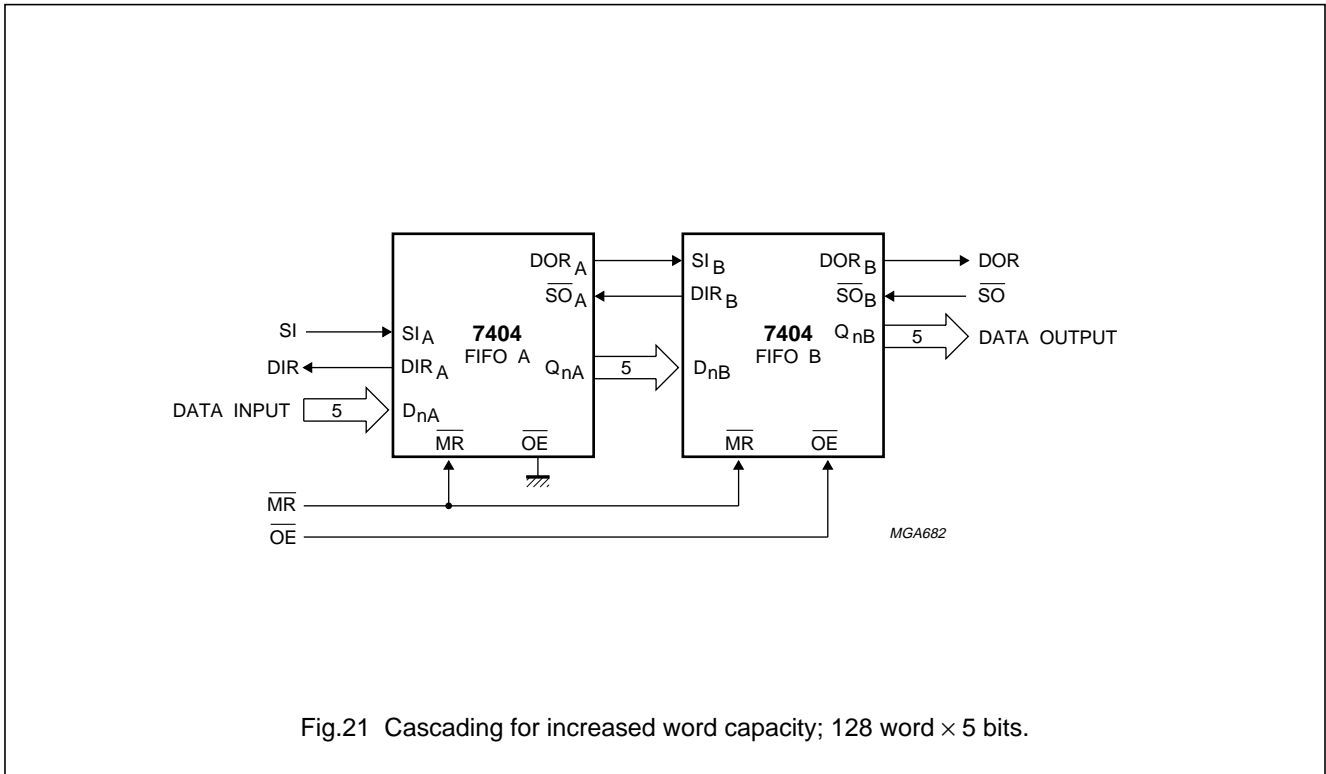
$DOR_A$
$\overline{SO}_A$
SI
$SI_A$
7404
FIFO A
DIR
$DIR_A$
$Q_{nA}$
5
DATA INPUT
5
$D_{nA}$
$\overline{MR}$
$\overline{OE}$

$SI_B$
$DIR_B$
$DOR_B$
$\overline{SO}_B$
DOR
$\overline{SO}$
7404
FIFO B
$Q_{nB}$
5
DATA OUTPUT
$D_{nB}$
$\overline{MR}$
$\overline{OE}$

$\overline{MR}$
$\overline{OE}$
MGA682

Fig.21 Cascading for increased word capacity; 128 word $\times$ 5 bits.